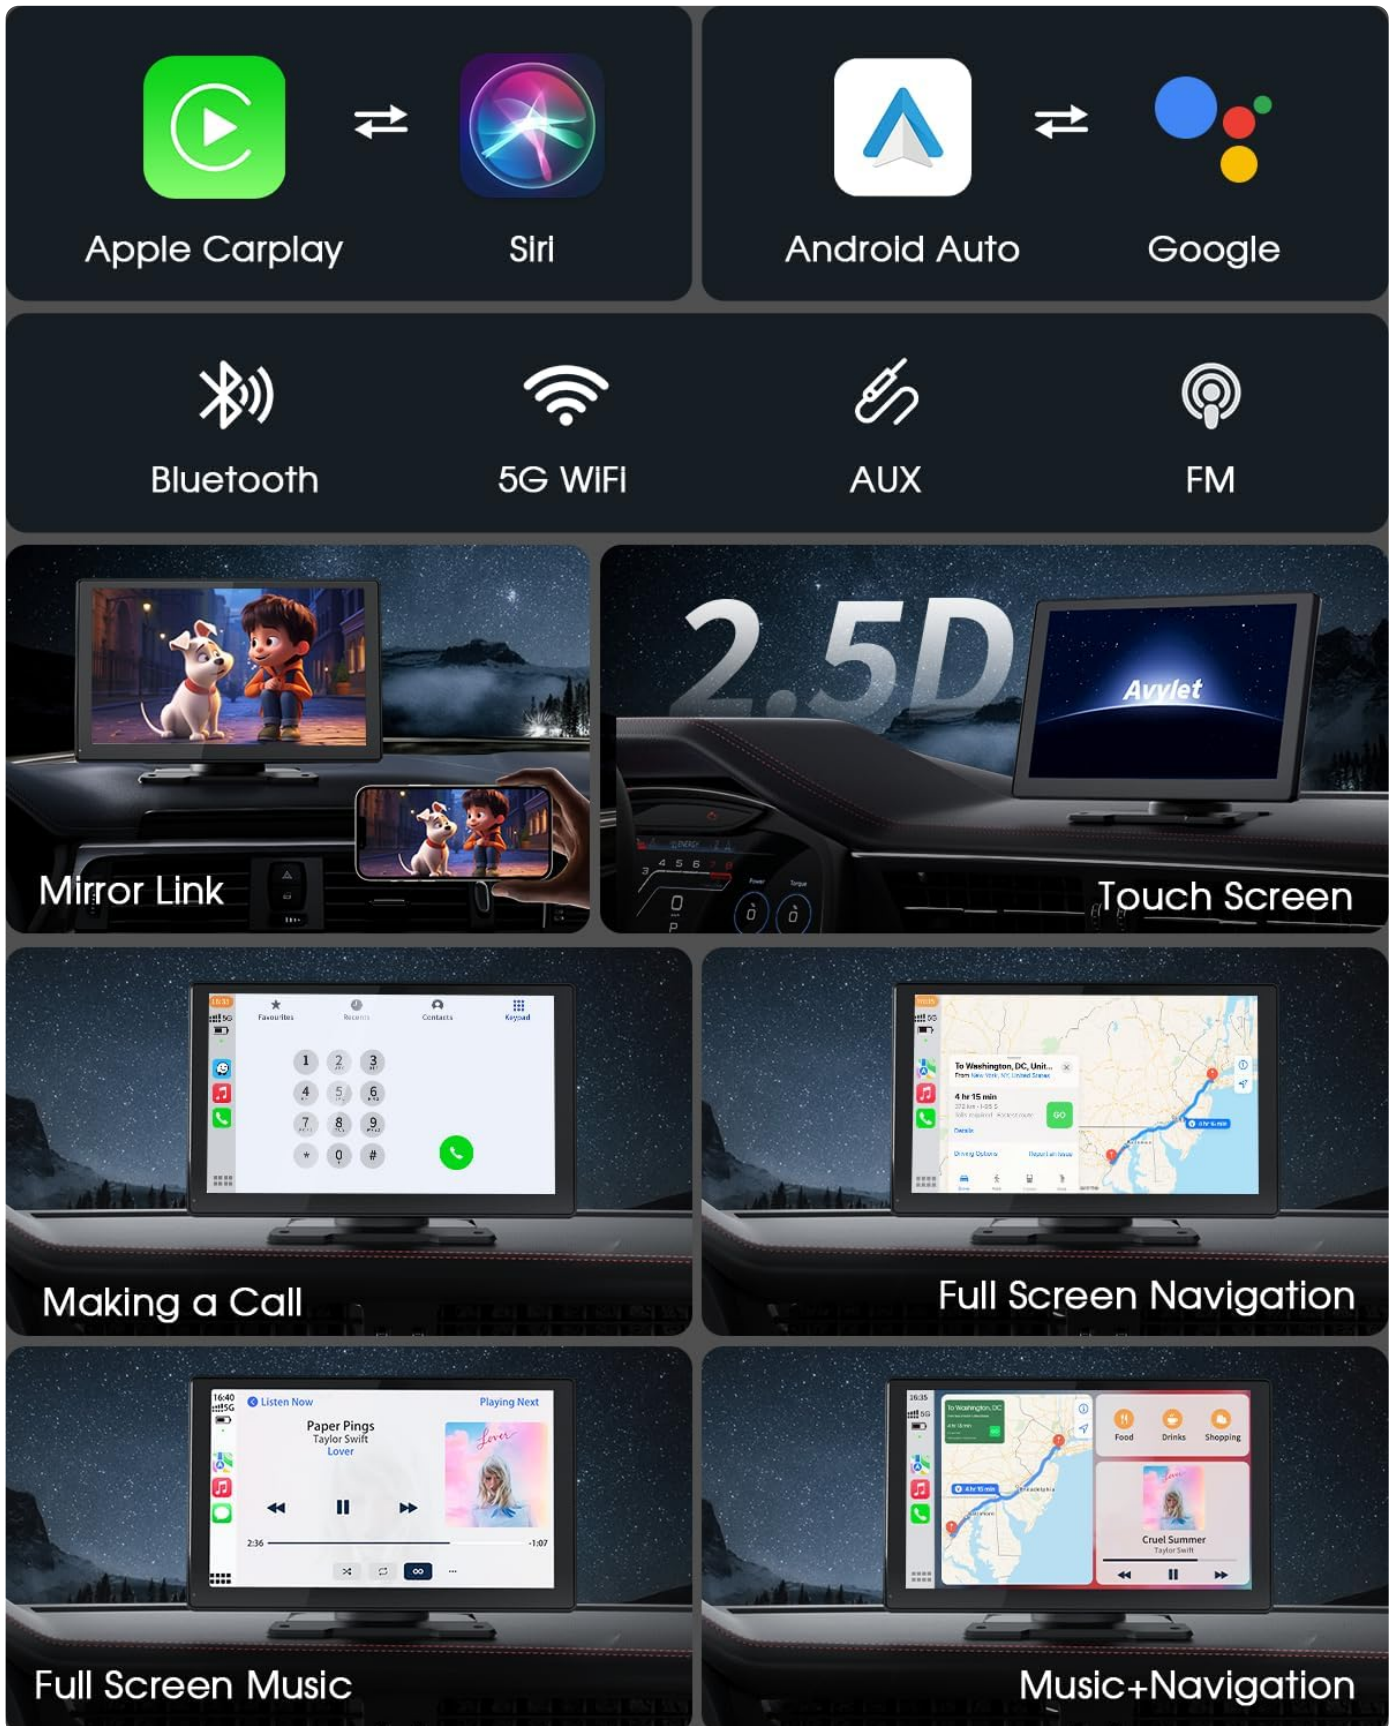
Apple Carplay
Siri
Android Auto
Google

Bluetooth
5G WiFi
AUX
FM

2.5D
Avylet

Mirror Link
Touch Screen

Favourites
Recents
Contacts
Keypad
1 2 3
4 5 6
7 8 9
* 0 #

Making a Call

To Washington, DC, Unit...
4 hr 15 min
GO

Full Screen Navigation

16:40
Listen Now
Playing Next
Paper Pings
Taylor Swift
Lover
2:36
-1:07

Full Screen Music

16:35
To Washington, DC
Food
Drinks
Shopping
Cruel Summer
Taylor Swift

Music+Navigation